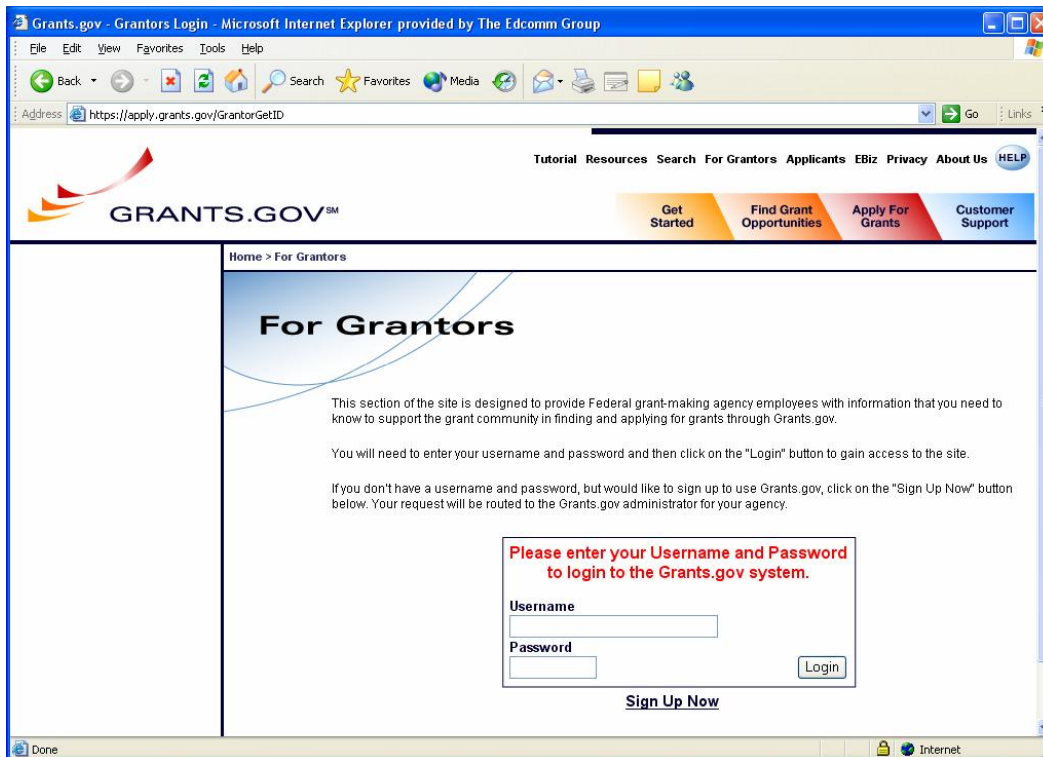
Grants.gov - Grantors Login - Microsoft Internet Explorer provided by The Edcomm Group

File Edit View Favorites Tools Help

Back Search Favorites Media

Address https://apply.grants.gov/GrantorGetID Go Links

Tutorial Resources Search For Grantors Applicants EBiz Privacy About Us HELP

GRANTS.GOV℠

Get Started | Find Grant Opportunities | Apply For Grants | Customer Support

Home > For Grantors

For Grantors

This section of the site is designed to provide Federal grant-making agency employees with information that you need to know to support the grant community in finding and applying for grants through Grants.gov.

You will need to enter your username and password and then click on the "Login" button to gain access to the site.

If you don't have a username and password, but would like to sign up to use Grants.gov, click on the "Sign Up Now" button below. Your request will be routed to the Grants.gov administrator for your agency.

Please enter your Username and Password to login to the Grants.gov system.

Username

Password

Login

Sign Up Now

Done Internet